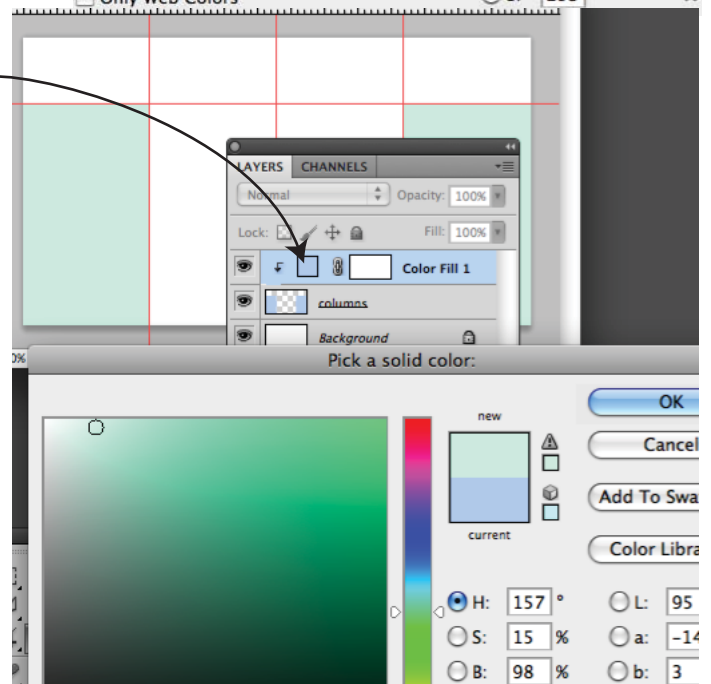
Only Web Colors

LAYERS CHANNELS

Normal Opacity: 100%

Lock: Fill: 100%

Color Fill 1

columns

Background

0%

Pick a solid color:

new

current

OK

Cancel

Add To Swa

Color Libra

H: 157 °

S: 15 %

B: 98 %

L: 95

a: -14

b: 3